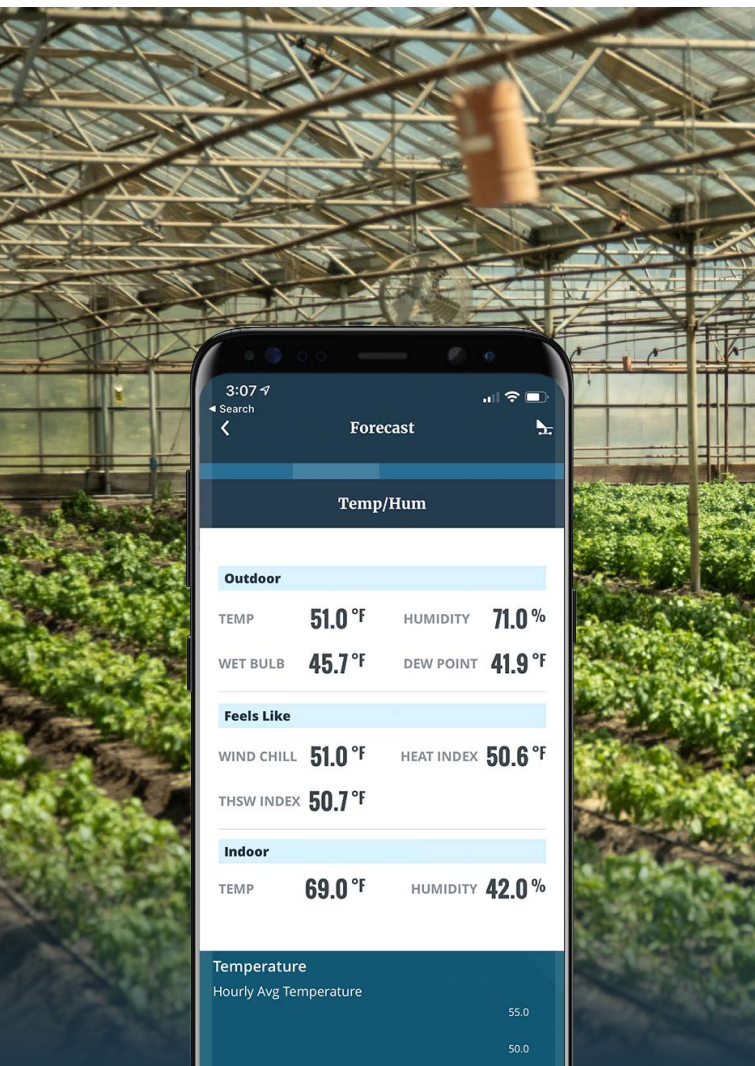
3:07
◂ Search
Forecast

Temp/Hum

Outdoor

TEMP 51.0 °F HUMIDITY 71.0 %

WET BULB 45.7 °F DEW POINT 41.9 °F

Feels Like

WIND CHILL 51.0 °F HEAT INDEX 50.6 °F

THSW INDEX 50.7 °F

Indoor

TEMP 69.0 °F HUMIDITY 42.0 %

Temperature
Hourly Avg Temperature
55.0
50.0